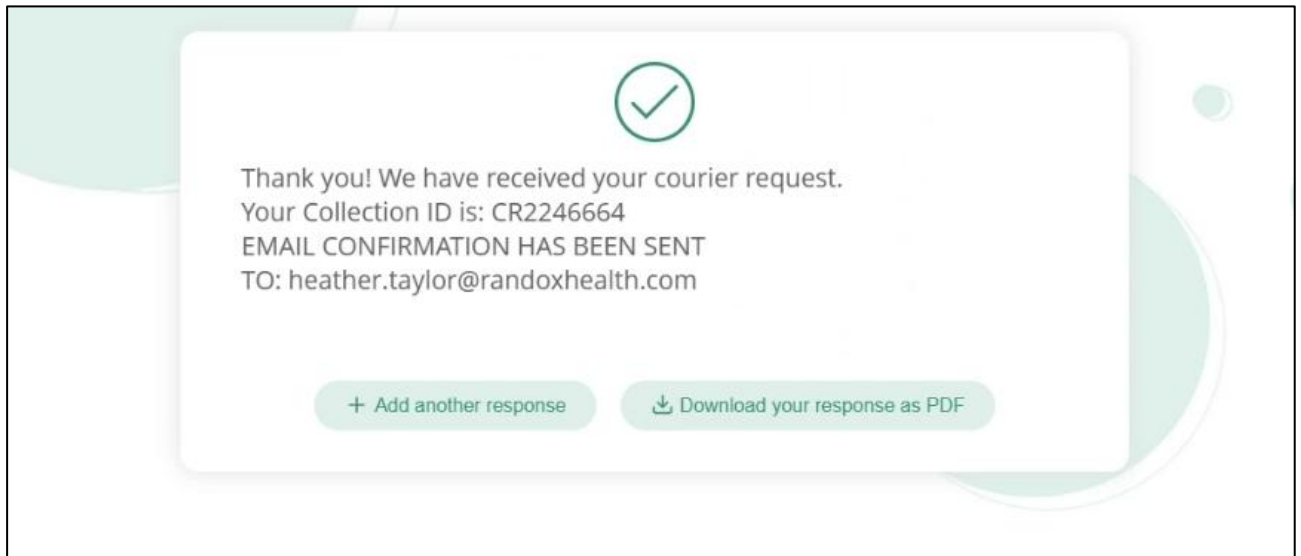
Thank you! We have received your courier request.
Your Collection ID is: CR2246664
EMAIL CONFIRMATION HAS BEEN SENT
TO: heather.taylor@randoxhealth.com

+ Add another response

Download your response as PDF